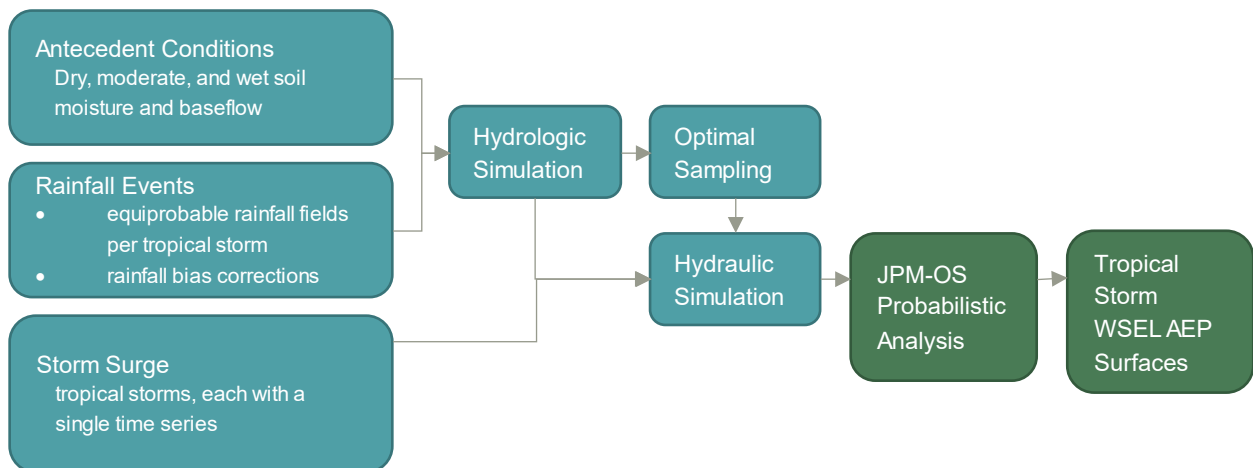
Antecedent Conditions
Dry, moderate, and wet soil moisture and baseflow

Rainfall Events
- equiprobable rainfall fields per tropical storm
- rainfall bias corrections

Storm Surge
tropical storms, each with a single time series

Hydrologic Simulation

Optimal Sampling

Hydraulic Simulation

JPM-OS Probabilistic Analysis

Tropical Storm WSEL AEP Surfaces